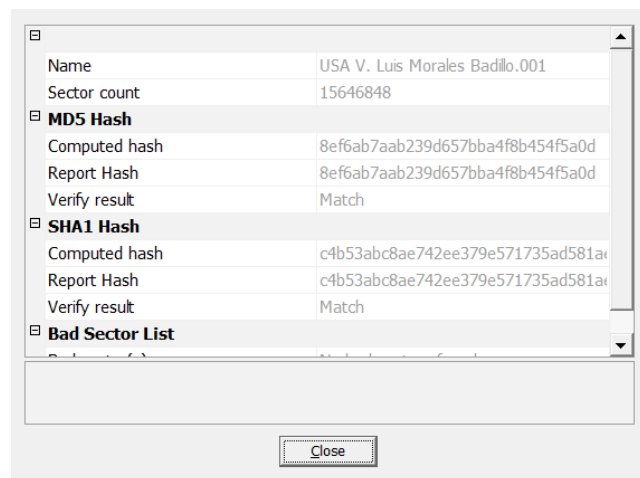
⊟

| | |
|---|---|
| Name | USA V. Luis Morales Badillo.001 |
| Sector count | 15646848 |

⊟ **MD5 Hash**

| | |
|---|---|
| Computed hash | 8ef6ab7aab239d657bba4f8b454f5a0d |
| Report Hash | 8ef6ab7aab239d657bba4f8b454f5a0d |
| Verify result | Match |

⊟ **SHA1 Hash**

| | |
|---|---|
| Computed hash | c4b53abc8ae742ee379e571735ad581a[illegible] |
| Report Hash | c4b53abc8ae742ee379e571735ad581a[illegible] |
| Verify result | Match |

⊟ **Bad Sector List**

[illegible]

Close